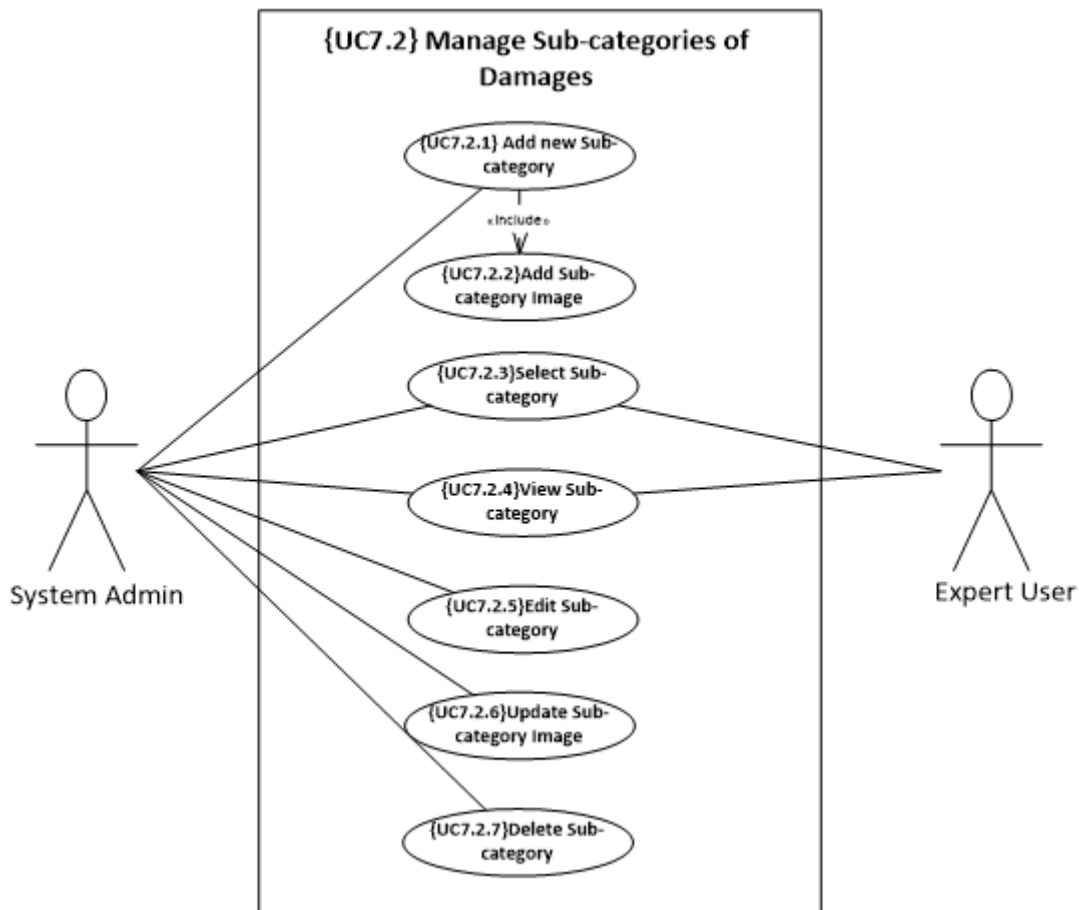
{UC7.2} Manage Sub-categories of Damages

{UC7.2.1} Add new Sub-category

«include»

{UC7.2.2}Add Sub-category Image

{UC7.2.3}Select Sub-category

{UC7.2.4}View Sub-category

{UC7.2.5}Edit Sub-category

{UC7.2.6}Update Sub-category Image

{UC7.2.7}Delete Sub-category

System Admin

Expert User